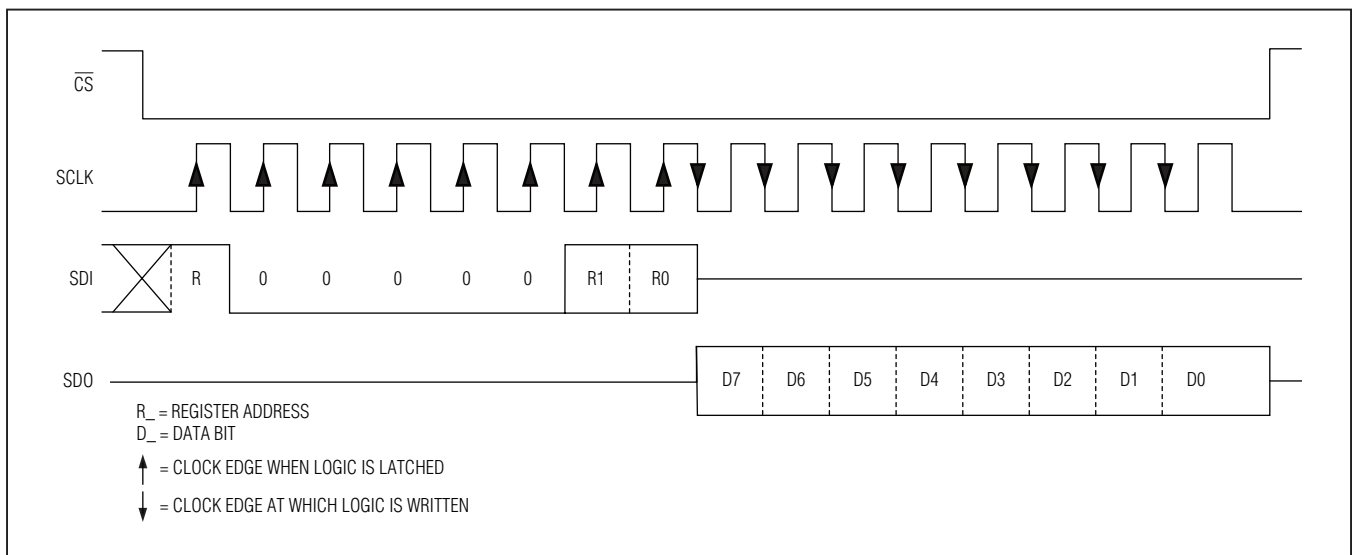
$\overline{CS}$

SCLK

SDI

R

0

0

0

0

0

R1

R0

SDO

D7

D6

D5

D4

D3

D2

D1

D0

R_ = REGISTER ADDRESS
D_ = DATA BIT

↑ = CLOCK EDGE WHEN LOGIC IS LATCHED

↓ = CLOCK EDGE AT WHICH LOGIC IS WRITTEN